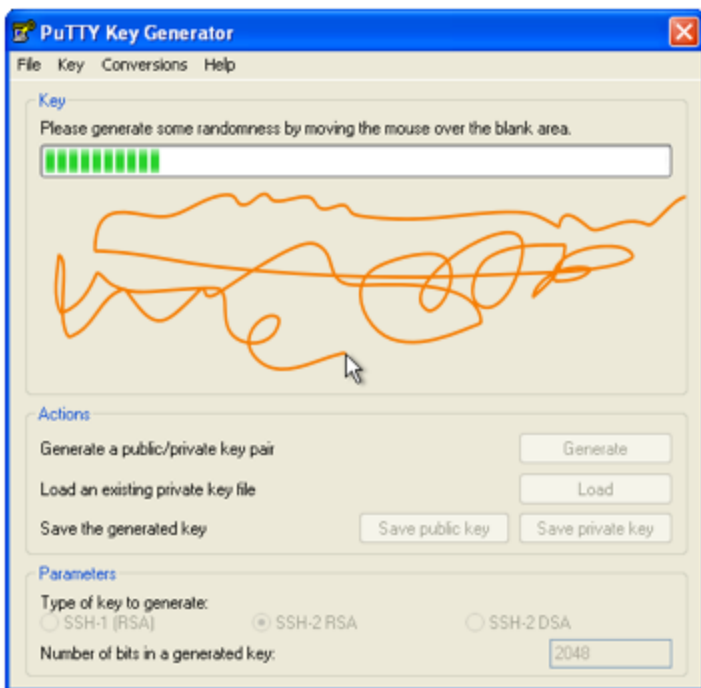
PuTTY Key Generator

File Key Conversions Help

Key

Please generate some randomness by moving the mouse over the blank area.

Actions

Generate a public/private key pair

Generate

Load an existing private key file

Load

Save the generated key

Save public key

Save private key

Parameters

Type of key to generate:

SSH-1 (RSA)

SSH-2 RSA

SSH-2 DSA

Number of bits in a generated key:

2048